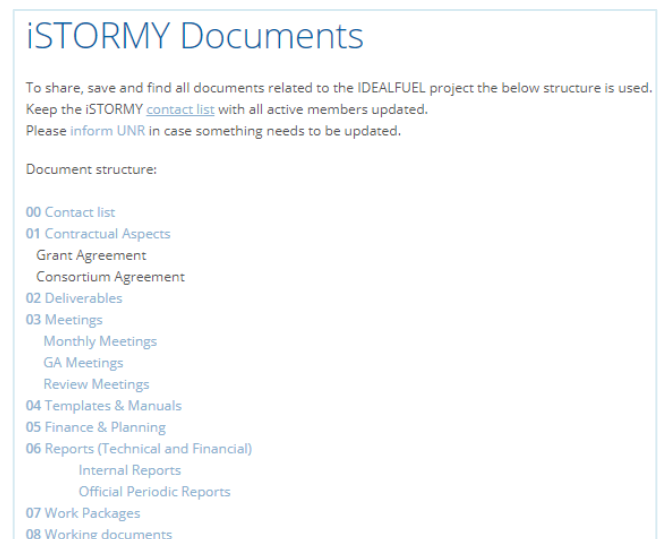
iSTORMY Documents

To share, save and find all documents related to the IDEALFUEL project the below structure is used.
Keep the iSTORMY contact list with all active members updated.
Please inform UNR in case something needs to be updated.

Document structure:

00 Contact list
01 Contractual Aspects
Grant Agreement
Consortium Agreement
02 Deliverables
03 Meetings
Monthly Meetings
GA Meetings
Review Meetings
04 Templates & Manuals
05 Finance & Planning
06 Reports (Technical and Financial)
Internal Reports
Official Periodic Reports
07 Work Packages
08 Working documents